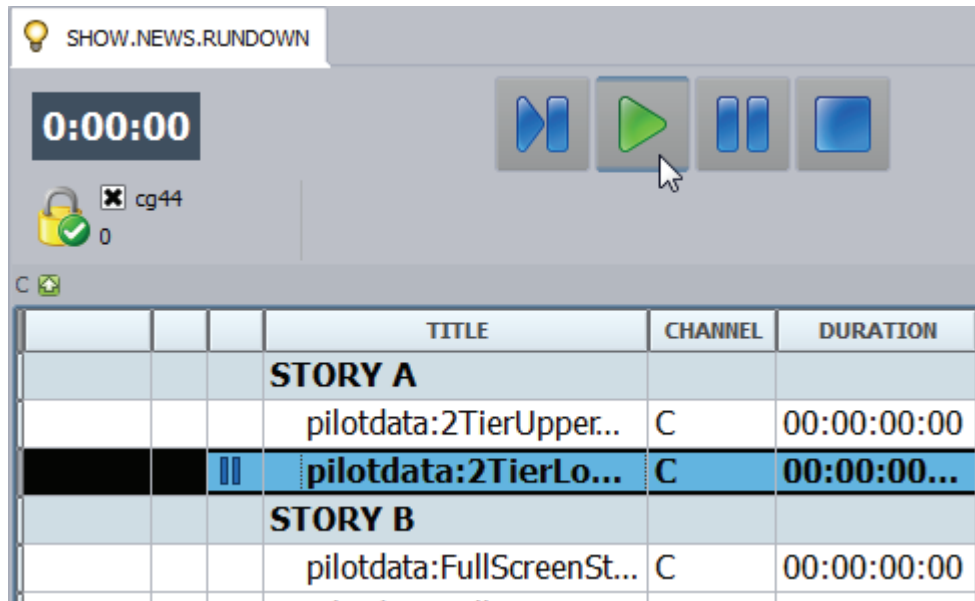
SHOW.NEWS.RUNDOWN

0:00:00

cg44
0

C

| | | | TITLE | CHANNEL | DURATION |
|---|---|---|---|---|---|
| | | | STORY A | | |
| | | | pilotdata:2TierUpper... | C | 00:00:00:00 |
| | | | pilotdata:2TierLo... | C | 00:00:00... |
| | | | STORY B | | |
| | | | pilotdata:FullScreenSt... | C | 00:00:00:00 |